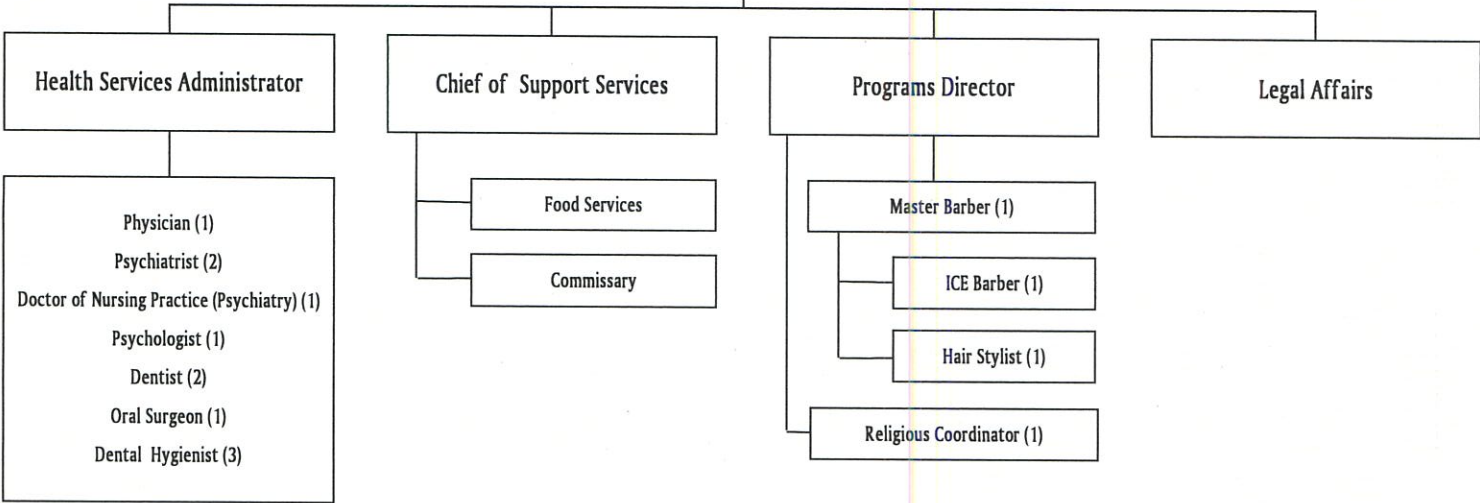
Health Services Administrator

Physician (1)
Psychiatrist (2)
Doctor of Nursing Practice (Psychiatry) (1)
Psychologist (1)
Dentist (2)
Oral Surgeon (1)
Dental Hygienist (3)

Chief of Support Services

Food Services

Commissary

Programs Director

Master Barber (1)

ICE Barber (1)

Hair Stylist (1)

Religious Coordinator (1)

Legal Affairs